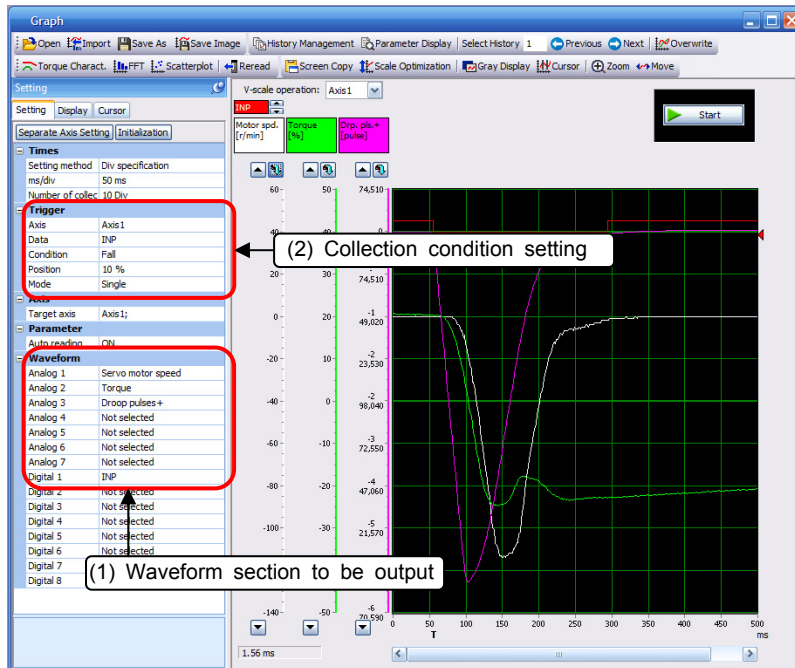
Graph

Open | Import | Save As | Save Image | History Management | Parameter Display | Select History 1 | Previous | Next | Overwrite

Torque Charact. | FFT | Scatterplot | Reread | Screen Copy | Scale Optimization | Gray Display | Cursor | Zoom | Move

Setting

Setting | Display | Cursor

Separate Axis Setting | Initialization

| | |
|---|---|
| Times | |
| Setting method | Div specification |
| ms/div | 50 ms |
| Number of collec | 10 Div |
| Trigger | |
| Axis | Axis1 |
| Data | INP |
| Condition | Fall |
| Position | 10 % |
| Mode | Single |
| Axis | |
| Target axis | Axis1; |
| Parameter | |
| Auto reading | ON |
| Waveform | |
| Analog 1 | Servo motor speed |
| Analog 2 | Torque |
| Analog 3 | Droop pulses+ |
| Analog 4 | Not selected |
| Analog 5 | Not selected |
| Analog 6 | Not selected |
| Analog 7 | Not selected |
| Digital 1 | INP |
| Digital 2 | Not selected |
| Digital 3 | Not selected |
| Digital 4 | Not selected |
| Digital 5 | Not selected |
| Digital 6 | Not selected |
| Digital 7 | |
| Digital 8 | Not selected |

V-scale operation: Axis1

INP

Motor spd. [r/min]

Torque [%]

Drp. pls.+ [pulse]

Start

(2) Collection condition setting

(1) Waveform section to be output

60 40 20 0 -20 -40 -60 -80 -100 -140

50 40 30 20 10 0 -10 -20 -30 -50

74,510 -1 49,020 -2 23,530 -2 98,040 -3 72,550 -4 47,060 -5 21,570 -6 70,590

0 50 100 150 200 250 300 350 400 450 500

T

ms

1.56 ms